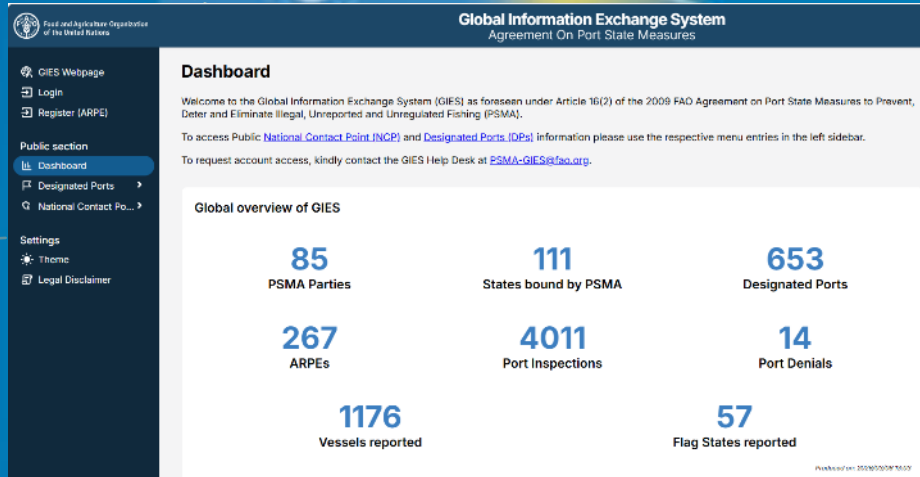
Food and Agriculture Organization of the United Nations

Global Information Exchange System
Agreement On Port State Measures

GIES Webpage
Login
Register (ARPE)

Public section
Dashboard
Designated Ports
National Contact Po...

Settings
Theme
Legal Disclaimer

Dashboard

Welcome to the Global Information Exchange System (GIES) as foreseen under Article 16(2) of the 2009 FAO Agreement on Port State Measures to Prevent, Deter and Eliminate Illegal, Unreported and Unregulated Fishing (PSMA).

To access Public National Contact Point (NCP) and Designated Ports (DPs) information please use the respective menu entries in the left sidebar.

To request account access, kindly contact the GIES Help Desk at PSMA-GIES@fao.org.

Global overview of GIES

85
PSMA Parties

111
States bound by PSMA

653
Designated Ports

267
ARPEs

4011
Port Inspections

14
Port Denials

1176
Vessels reported

57
Flag States reported

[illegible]